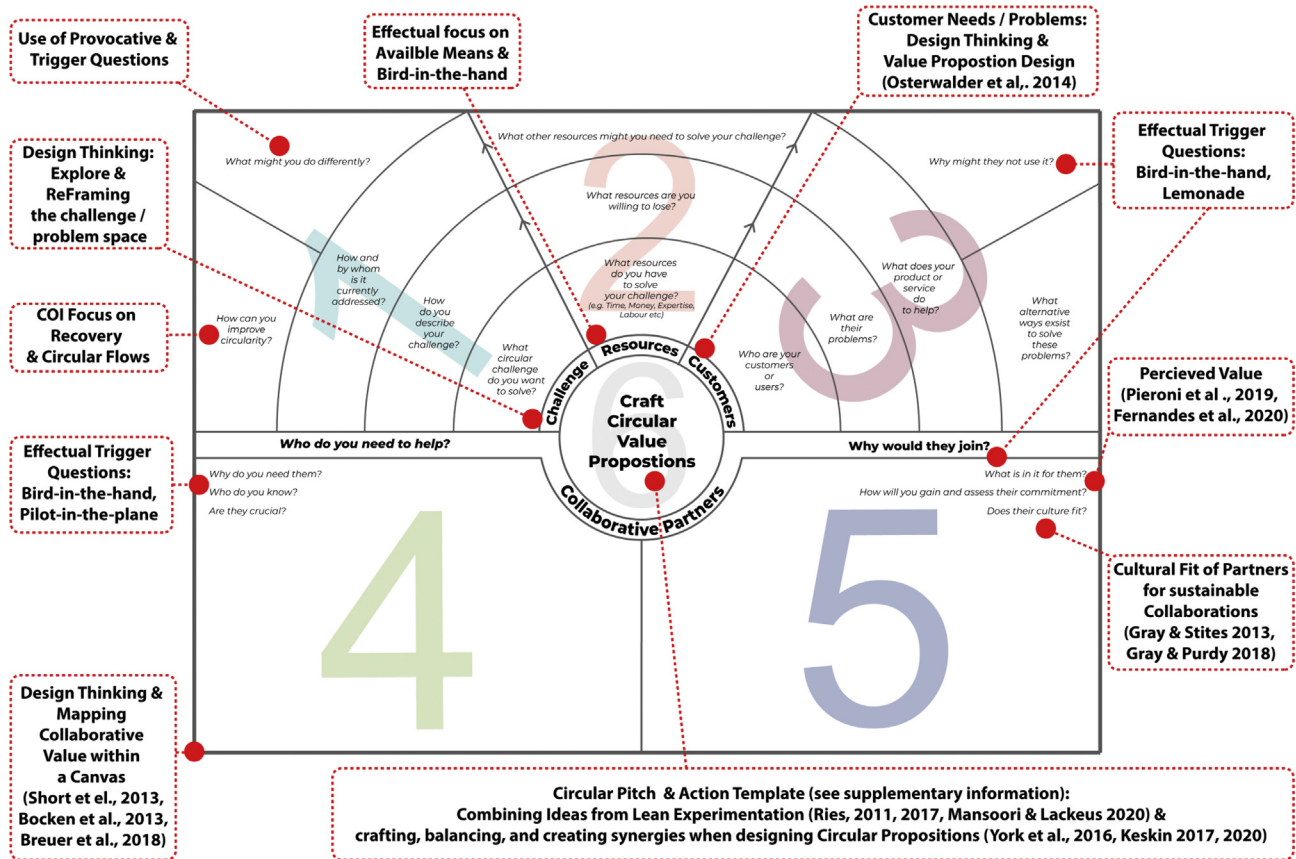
Use of Provocative & Trigger Questions

Effectual focus on Availble Means & Bird-in-the-hand

Customer Needs / Problems: Design Thinking & Value Propostion Design (Osterwalder et al,. 2014)

Design Thinking: Explore & ReFraming the challenge / problem space

Effectual Trigger Questions: Bird-in-the-hand, Lemonade

COI Focus on Recovery & Circular Flows

Percieved Value (Pieroni et al ., 2019, Fernandes et al., 2020)

Effectual Trigger Questions: Bird-in-the-hand, Pilot-in-the-plane

Cultural Fit of Partners for sustainable Collaborations (Gray & Stites 2013, Gray & Purdy 2018)

Design Thinking & Mapping Collaborative Value within a Canvas (Short et al., 2013, Bocken et al., 2013, Breuer et al., 2018)

What might you do differently?

What other resources might you need to solve your challenge?

Why might they not use it?

1

2

3

What resources are you willing to lose?

How and by whom is it currently addressed?

How do you describe your challenge?

What resources do you have to solve your challenge? (e.g. Time, Money, Expertise, Labour etc)

What does your product or service do to help?

What alternative ways exist to solve these problems?

How can you improve circularity?

What circular challenge do you want to solve?

What are their problems?

Who are your customers or users?

Challenge

Resources

Customers

6

Craft Circular Value Propostions

Collaborative Partners

Who do you need to help?

Why would they join?

Why do you need them?
Who do you know?
Are they crucial?

What is in it for them?
How will you gain and assess their commitment?
Does their culture fit?

4

5

Circular Pitch & Action Template (see supplementary information): Combining Ideas from Lean Experimentation (Ries, 2011, 2017, Mansoori & Lackeus 2020) & crafting, balancing, and creating synergies when designing Circular Propositions (York et al., 2016, Keskin 2017, 2020)